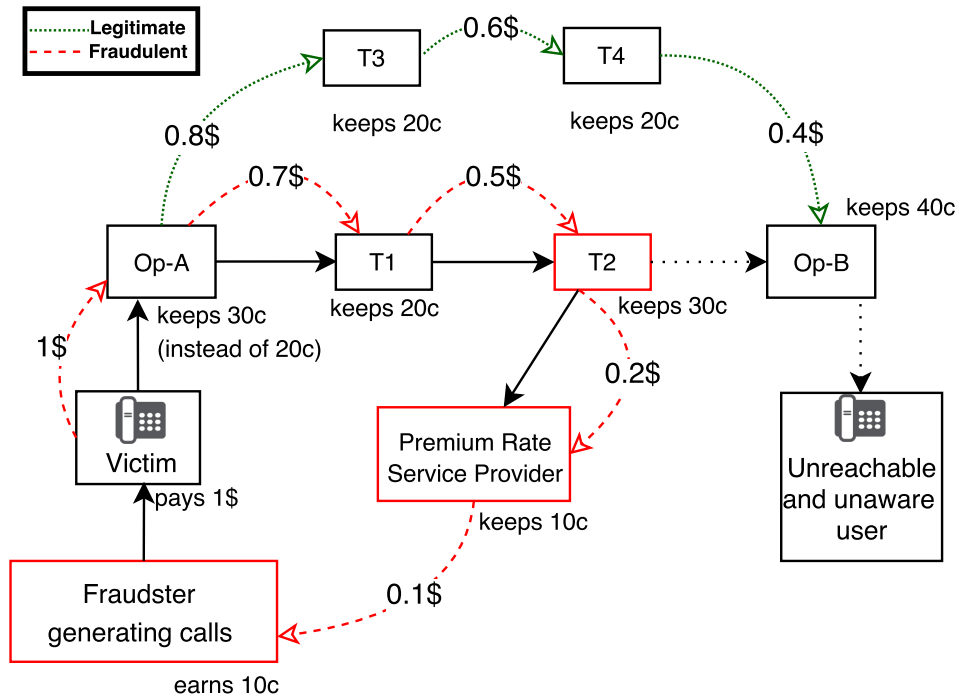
Legitimate
Fraudulent

0.6$
T3
T4
keeps 20c
keeps 20c
0.8$
0.4$
0.7$
0.5$
keeps 40c
Op-A
T1
T2
Op-B
keeps 20c
keeps 30c
keeps 30c
(instead of 20c)
1$
0.2$
Victim
Premium Rate Service Provider
Unreachable and unaware user
pays 1$
keeps 10c
0.1$
Fraudster generating calls
earns 10c